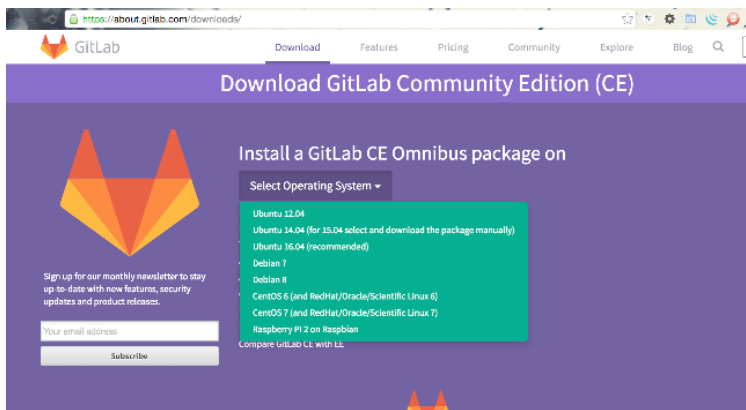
https://about.gitlab.com/downloads/

GitLab

Download Features Pricing Community Explore Blog

Download GitLab Community Edition (CE)

Install a GitLab CE Omnibus package on

Select Operating System ▾

Ubuntu 12.04
Ubuntu 14.04 (for 15.04 select and download the package manually)
Ubuntu 16.04 (recommended)
Debian 7
Debian 8
CentOS 6 (and RedHat/Oracle/Scientific Linux 6)
CentOS 7 (and RedHat/Oracle/Scientific Linux 7)
Raspberry PI 2 on Raspbian

Sign up for our monthly newsletter to stay up-to-date with new features, security updates and product releases.

Your email address

Subscribe

Compare GitLab CE with EE